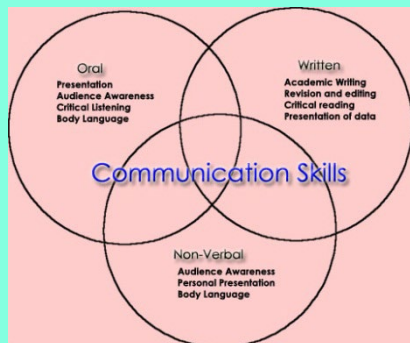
Oral
Presentation
Audience Awareness
Critical Listening
Body Language

Written
Academic Writing
Revision and editing
Critical reading
Presentation of data

Communication Skills

Non-Verbal
Audience Awareness
Personal Presentation
Body Language